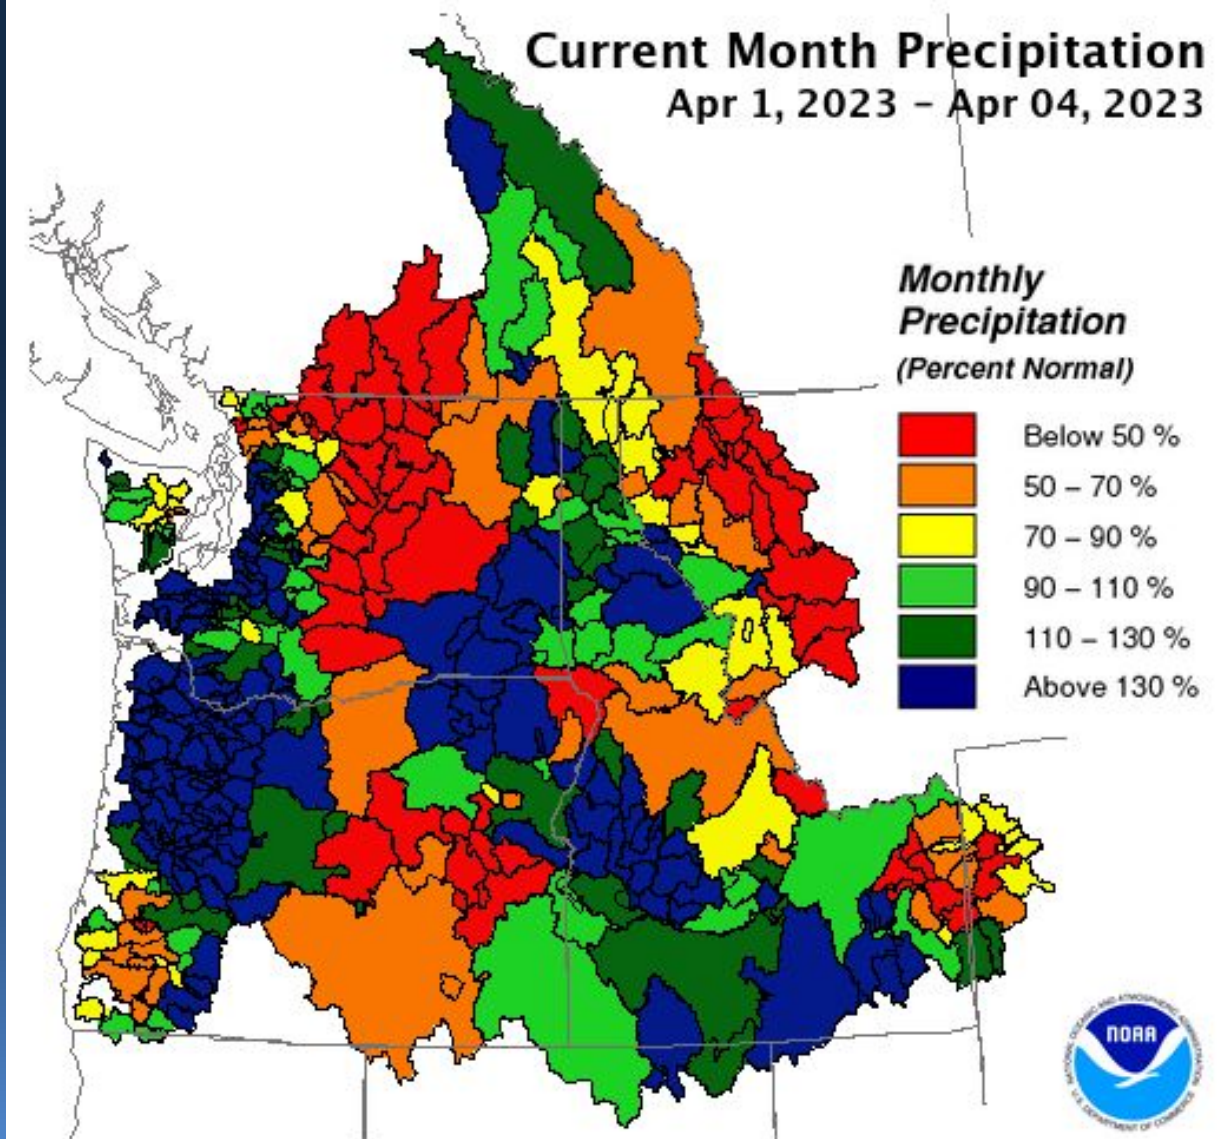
Current Month Precipitation
Apr 1, 2023 - Apr 04, 2023

Monthly Precipitation
(Percent Normal)

Below 50 %
50 – 70 %
70 – 90 %
90 – 110 %
110 – 130 %
Above 130 %

NOAA
NATIONAL OCEANIC AND ATMOSPHERIC ADMINISTRATION
U.S. DEPARTMENT OF COMMERCE